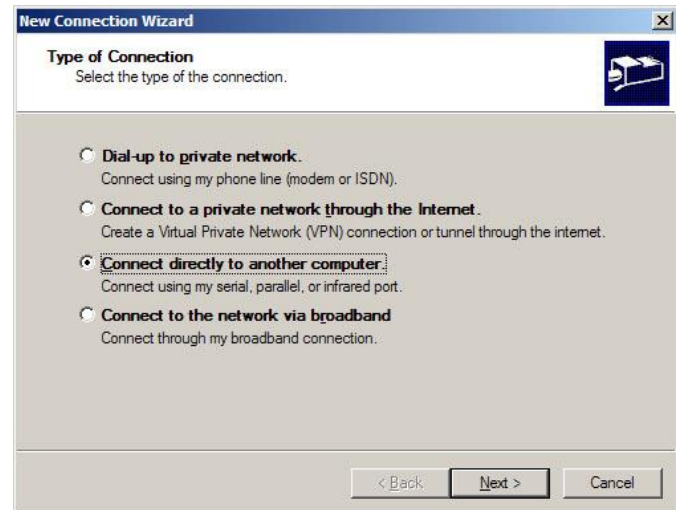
New Connection Wizard

Type of Connection
Select the type of the connection.

Dial-up to private network.
Connect using my phone line (modem or ISDN).

Connect to a private network through the Internet.
Create a Virtual Private Network (VPN) connection or tunnel through the internet.

Connect directly to another computer.
Connect using my serial, parallel, or infrared port.

Connect to the network via broadband
Connect through my broadband connection.

< Back
Next >
Cancel